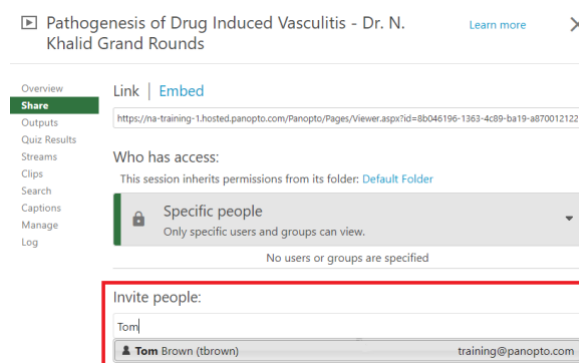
Pathogenesis of Drug Induced Vasculitis - Dr. N. Khalid Grand Rounds

Learn more

Overview
Share
Outputs
Quiz Results
Streams
Clips
Search
Captions
Manage
Log

Link | Embed

https://na-training-1.hosted.panopto.com/Panopto/Pages/Viewer.aspx?id=8b046196-1363-4c89-ba19-a870012122

Who has access:

This session inherits permissions from its folder: Default Folder

Specific people
Only specific users and groups can view.

No users or groups are specified

Invite people:

Tom

Tom Brown (tbrown) training@panopto.com